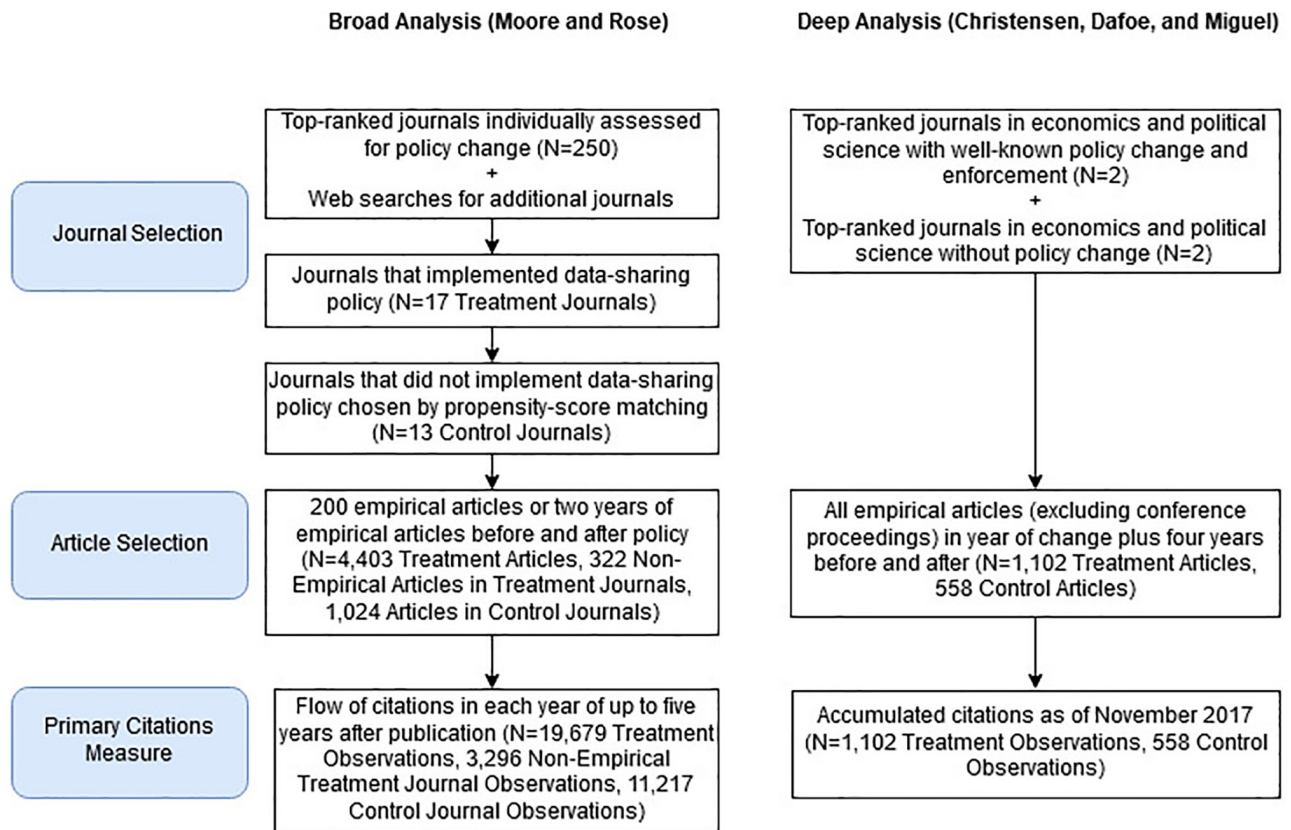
Broad Analysis (Moore and Rose)

Deep Analysis (Christensen, Dafoe, and Miguel)

Journal Selection

Top-ranked journals individually assessed for policy change (N=250)
+
Web searches for additional journals

Journals that implemented data-sharing policy (N=17 Treatment Journals)

Journals that did not implement data-sharing policy chosen by propensity-score matching (N=13 Control Journals)

Top-ranked journals in economics and political science with well-known policy change and enforcement (N=2)
+
Top-ranked journals in economics and political science without policy change (N=2)

Article Selection

200 empirical articles or two years of empirical articles before and after policy (N=4,403 Treatment Articles, 322 Non-Empirical Articles in Treatment Journals, 1,024 Articles in Control Journals)

All empirical articles (excluding conference proceedings) in year of change plus four years before and after (N=1,102 Treatment Articles, 558 Control Articles)

Primary Citations Measure

Flow of citations in each year of up to five years after publication (N=19,679 Treatment Observations, 3,296 Non-Empirical Treatment Journal Observations, 11,217 Control Journal Observations)

Accumulated citations as of November 2017 (N=1,102 Treatment Observations, 558 Control Observations)